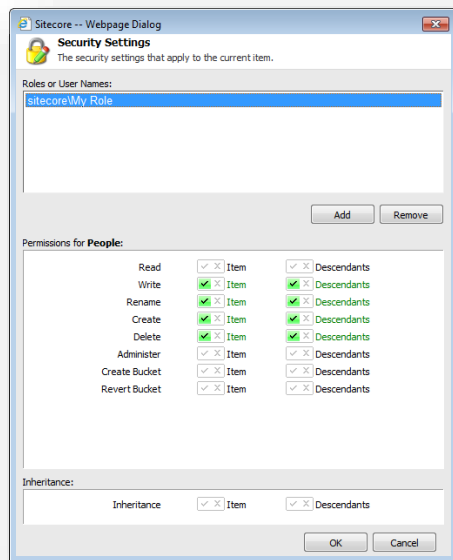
Sitecore -- Webpage Dialog

Security Settings
The security settings that apply to the current item.

Roles or User Names:

sitecore\My Role

Add Remove

Permissions for **People**:

Read Item Descendants
Write Item Descendants
Rename Item Descendants
Create Item Descendants
Delete Item Descendants
Administer Item Descendants
Create Bucket Item Descendants
Revert Bucket Item Descendants

Inheritance:

Inheritance Item Descendants

OK Cancel